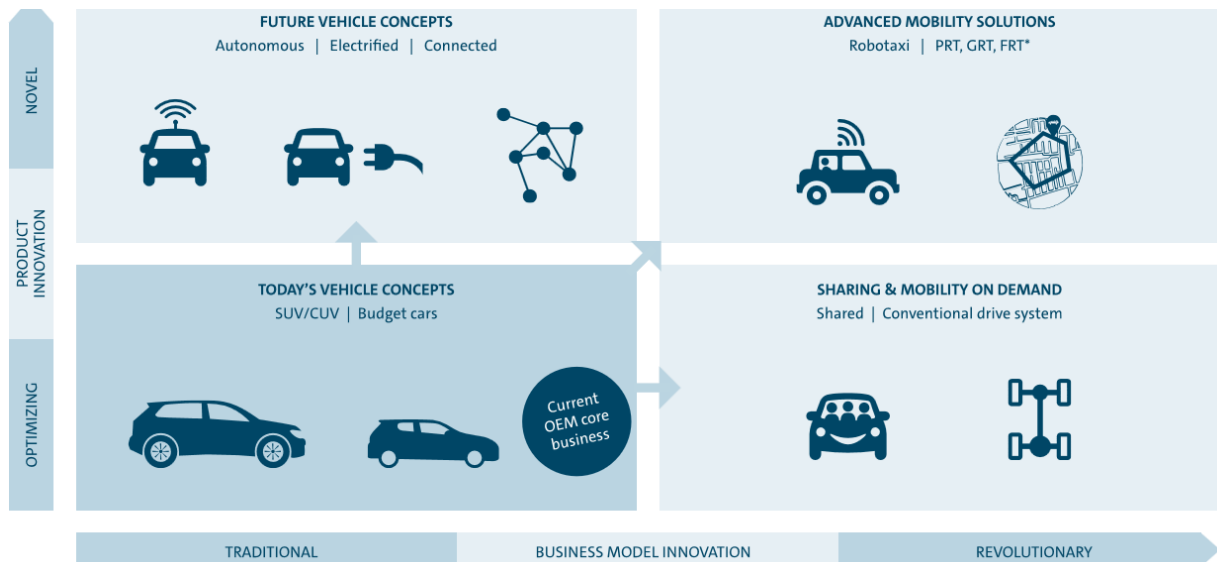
NOVEL

PRODUCT INNOVATION

OPTIMIZING

FUTURE VEHICLE CONCEPTS
Autonomous | Electrified | Connected

ADVANCED MOBILITY SOLUTIONS
Robotaxi | PRT, GRT, FRT*

TODAY'S VEHICLE CONCEPTS
SUV/CUV | Budget cars

Current OEM core business

SHARING & MOBILITY ON DEMAND
Shared | Conventional drive system

TRADITIONAL

BUSINESS MODEL INNOVATION

REVOLUTIONARY